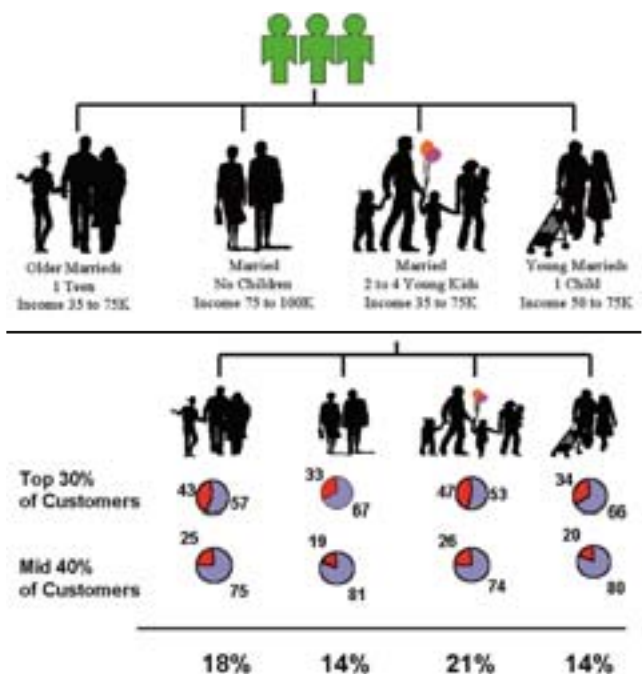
Older Marrieds
1 Teen
Income 35 to 75K

Married
No Children
Income 75 to 100K

Married
2 to 4 Young Kids
Income 35 to 75K

Young Marrieds
1 Child
Income 50 to 75K

Top 30% of Customers

43 57

33 67

47 53

34 66

Mid 40% of Customers

25 75

19 81

26 74

20 80

18%

14%

21%

14%